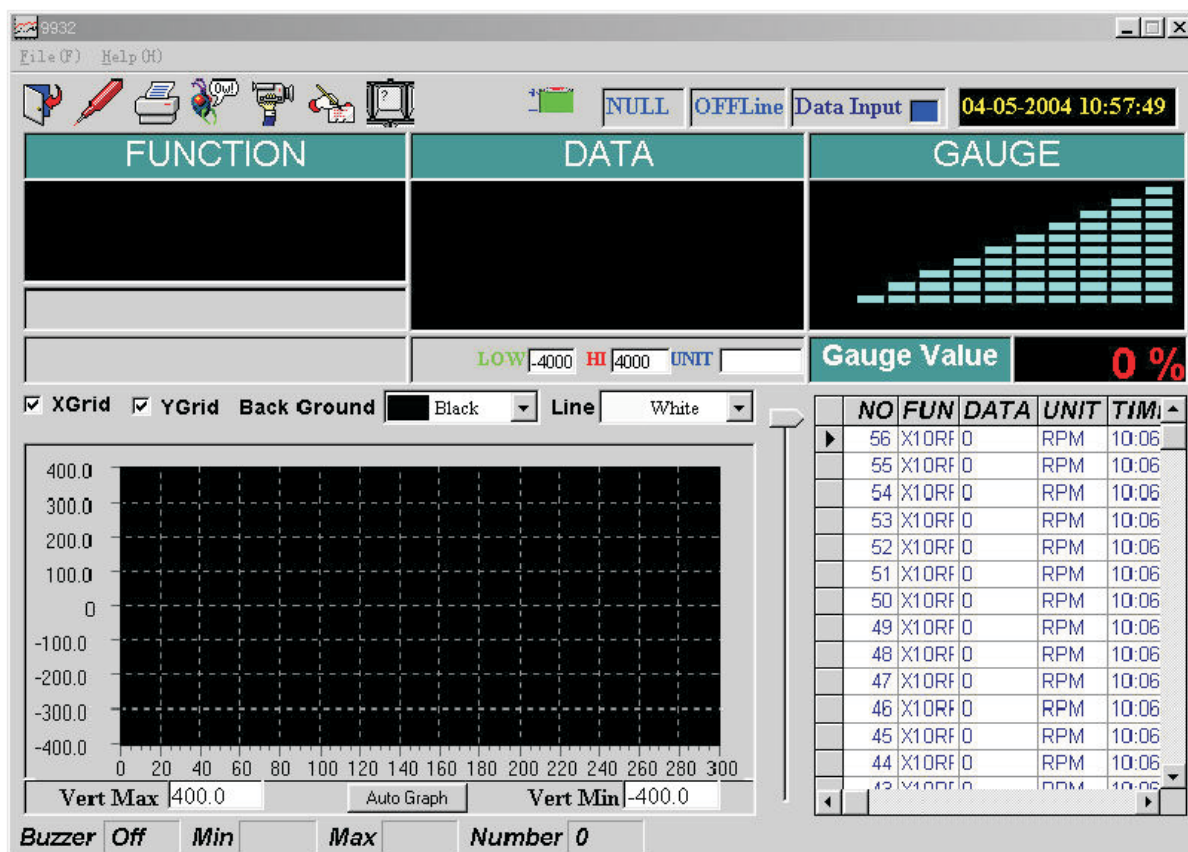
9932

File(F) Help(H)

NULL OFFLine Data Input 04-05-2004 10:57:49

FUNCTION DATA GAUGE

LOW -4000 HI 4000 UNIT

Gauge Value 0 %

XGrid YGrid Back Ground Black Line White

| NO | FUN | DATA | UNIT | TIM |
|---|---|---|---|---|
| 56 | X10RF | 0 | RPM | 10:06 |
| 55 | X10RF | 0 | RPM | 10:06 |
| 54 | X10RF | 0 | RPM | 10:06 |
| 53 | X10RF | 0 | RPM | 10:06 |
| 52 | X10RF | 0 | RPM | 10:06 |
| 51 | X10RF | 0 | RPM | 10:06 |
| 50 | X10RF | 0 | RPM | 10:06 |
| 49 | X10RF | 0 | RPM | 10:06 |
| 48 | X10RF | 0 | RPM | 10:06 |
| 47 | X10RF | 0 | RPM | 10:06 |
| 46 | X10RF | 0 | RPM | 10:06 |
| 45 | X10RF | 0 | RPM | 10:06 |
| 44 | X10RF | 0 | RPM | 10:06 |
| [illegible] | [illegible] | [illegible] | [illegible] | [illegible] |

400.0
300.0
200.0
100.0
0
-100.0
-200.0
-300.0
-400.0

0 20 40 60 80 100 120 140 160 180 200 220 240 260 280 300

Vert Max 400.0 Auto Graph Vert Min -400.0

Buzzer Off Min Max Number 0